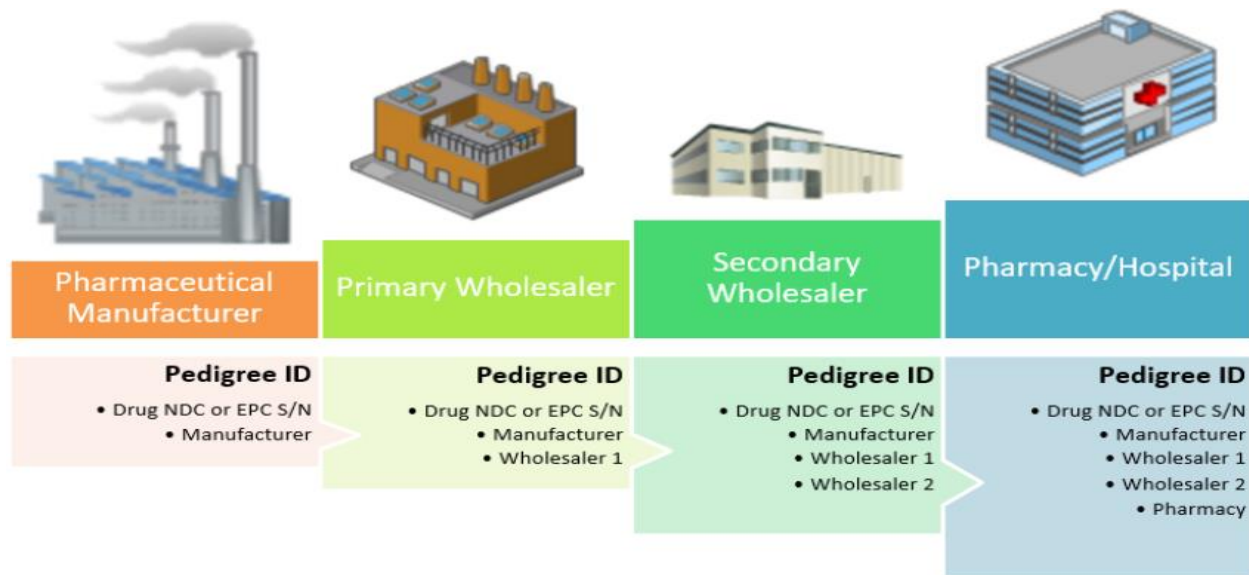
Pharmaceutical Manufacturer

Pedigree ID
• Drug NDC or EPC S/N
• Manufacturer

Primary Wholesaler

Pedigree ID
• Drug NDC or EPC S/N
• Manufacturer
• Wholesaler 1

Secondary Wholesaler

Pedigree ID
• Drug NDC or EPC S/N
• Manufacturer
• Wholesaler 1
• Wholesaler 2

Pharmacy/Hospital

Pedigree ID
• Drug NDC or EPC S/N
• Manufacturer
• Wholesaler 1
• Wholesaler 2
• Pharmacy